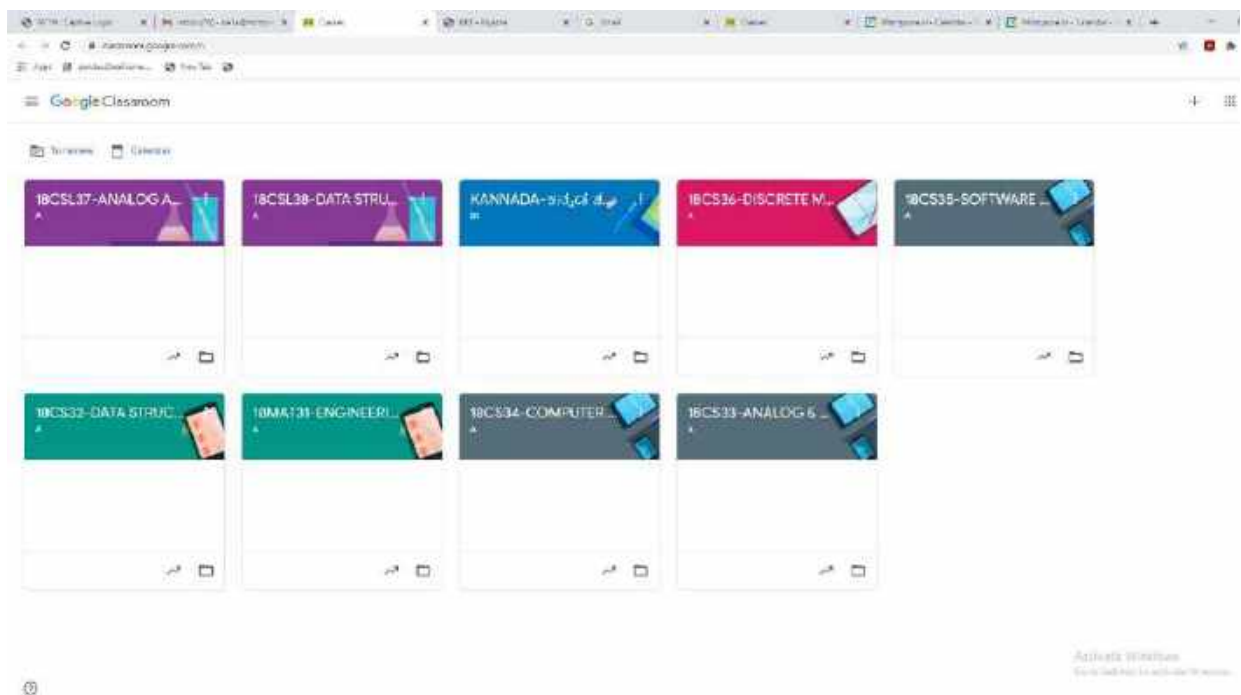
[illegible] | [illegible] | Classes | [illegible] | Gmail | Classes | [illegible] | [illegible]

classroom.google.com/h

Apps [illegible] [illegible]

Google Classroom

To review  Calendar

18CSL37-ANALOG A...
A

18CSL38-DATA STRU...
A

KANNADA-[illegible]
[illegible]

18CS36-DISCRETE M...
A

18CS35-SOFTWARE ...
A

18CS32-DATA STRUC...
A

18MA131-ENGINEERI...
A

18CS34-COMPUTER ...
A

18CS33-ANALOG & ...
A

Activate Windows
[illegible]